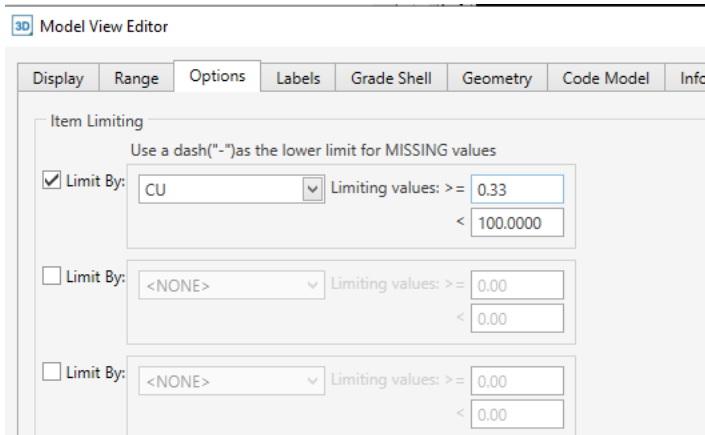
3D Model View Editor

Display | Range | Options | Labels | Grade Shell | Geometry | Code Model | Info

Item Limiting

Use a dash("-")as the lower limit for MISSING values

Limit By: CU Limiting values: >= 0.33
< 100.0000

Limit By: <NONE> Limiting values: >= 0.00
< 0.00

Limit By: <NONE> Limiting values: >= 0.00
< 0.00